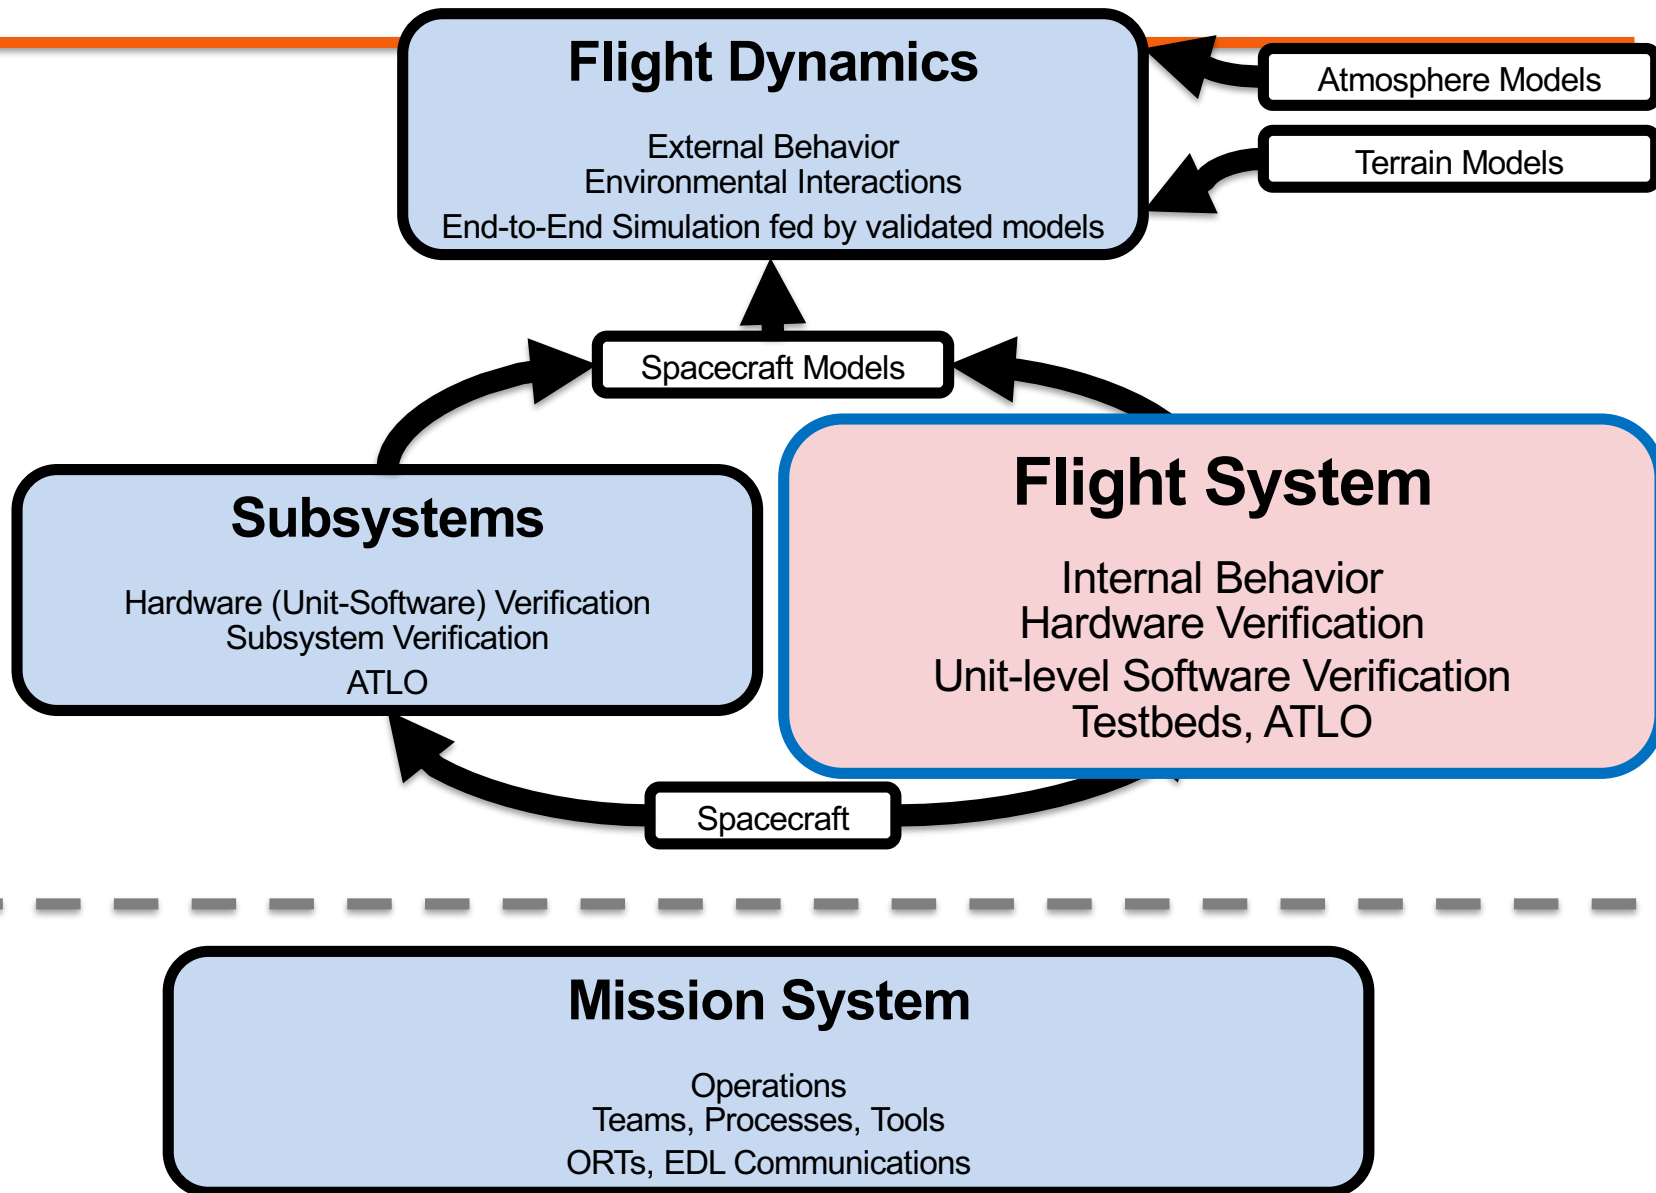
Flight Dynamics

External Behavior
Environmental Interactions
End-to-End Simulation fed by validated models

Atmosphere Models

Terrain Models

Spacecraft Models

Subsystems

Hardware (Unit-Software) Verification
Subsystem Verification
ATLO

Flight System

Internal Behavior
Hardware Verification
Unit-level Software Verification
Testbeds, ATLO

Spacecraft

Mission System

Operations
Teams, Processes, Tools
ORTs, EDL Communications